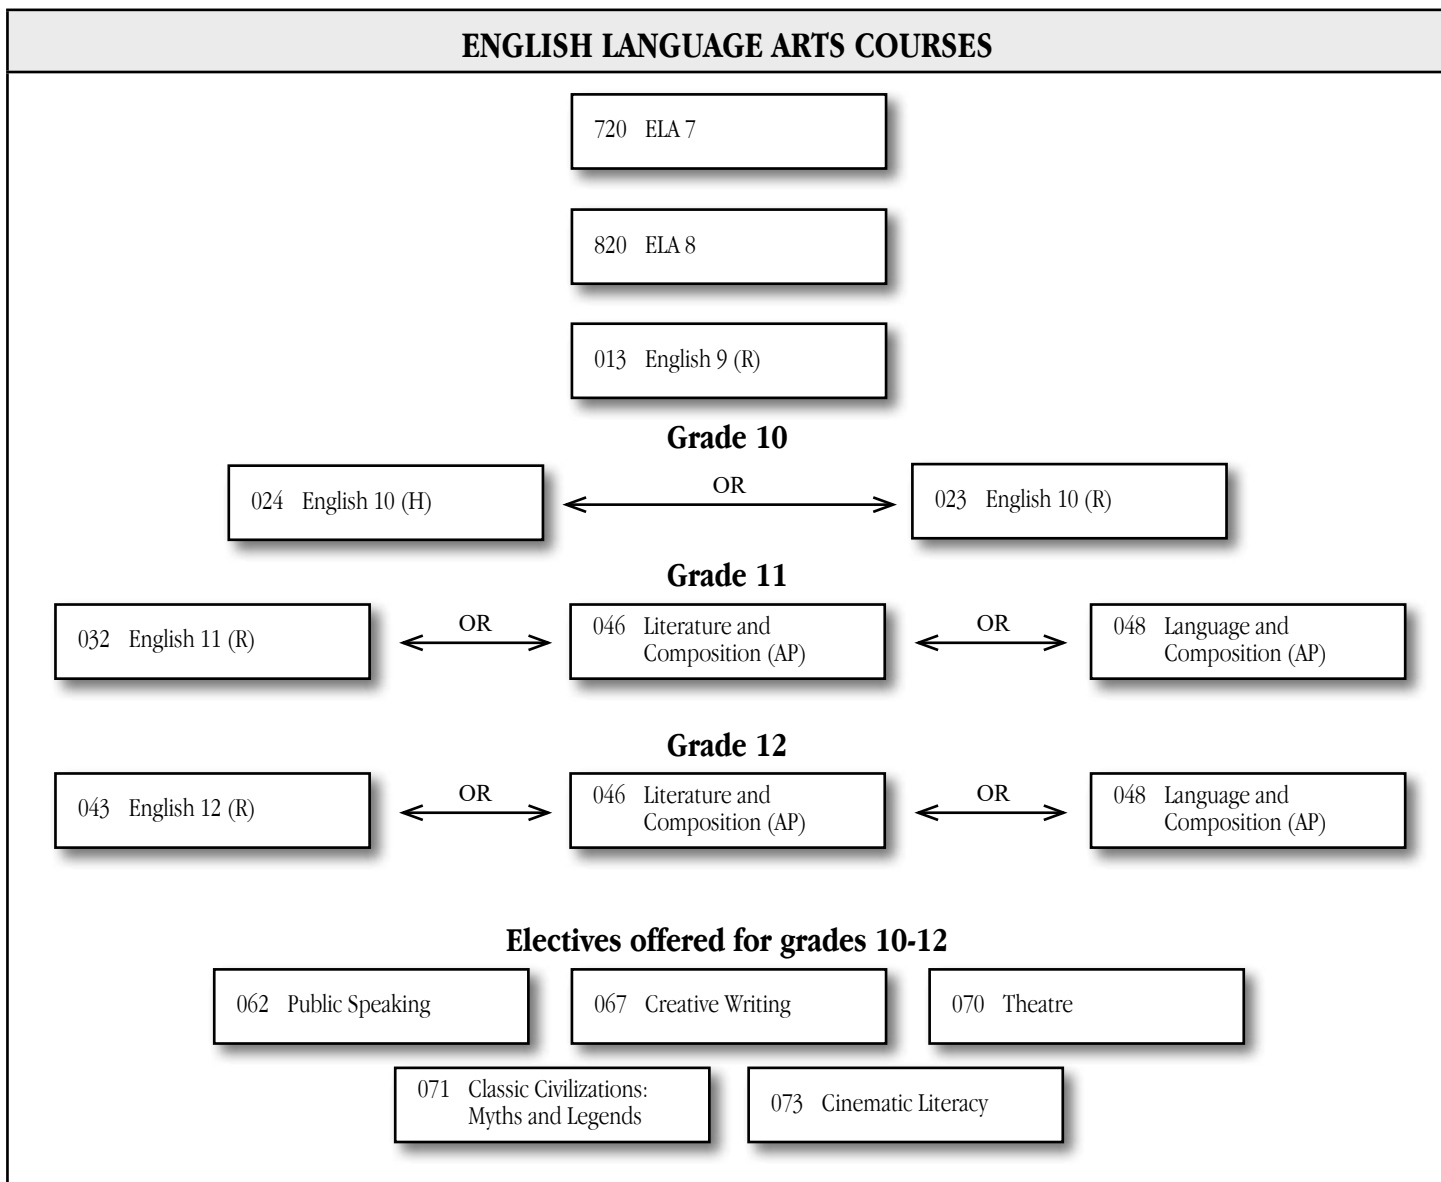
ENGLISH LANGUAGE ARTS COURSES

720 ELA 7

820 ELA 8

013 English 9 (R)

Grade 10

024 English 10 (H)

OR

023 English 10 (R)

Grade 11

032 English 11 (R)

OR

046 Literature and Composition (AP)

OR

048 Language and Composition (AP)

Grade 12

043 English 12 (R)

OR

046 Literature and Composition (AP)

OR

048 Language and Composition (AP)

Electives offered for grades 10-12

062 Public Speaking

067 Creative Writing

070 Theatre

071 Classic Civilizations: Myths and Legends

073 Cinematic Literacy